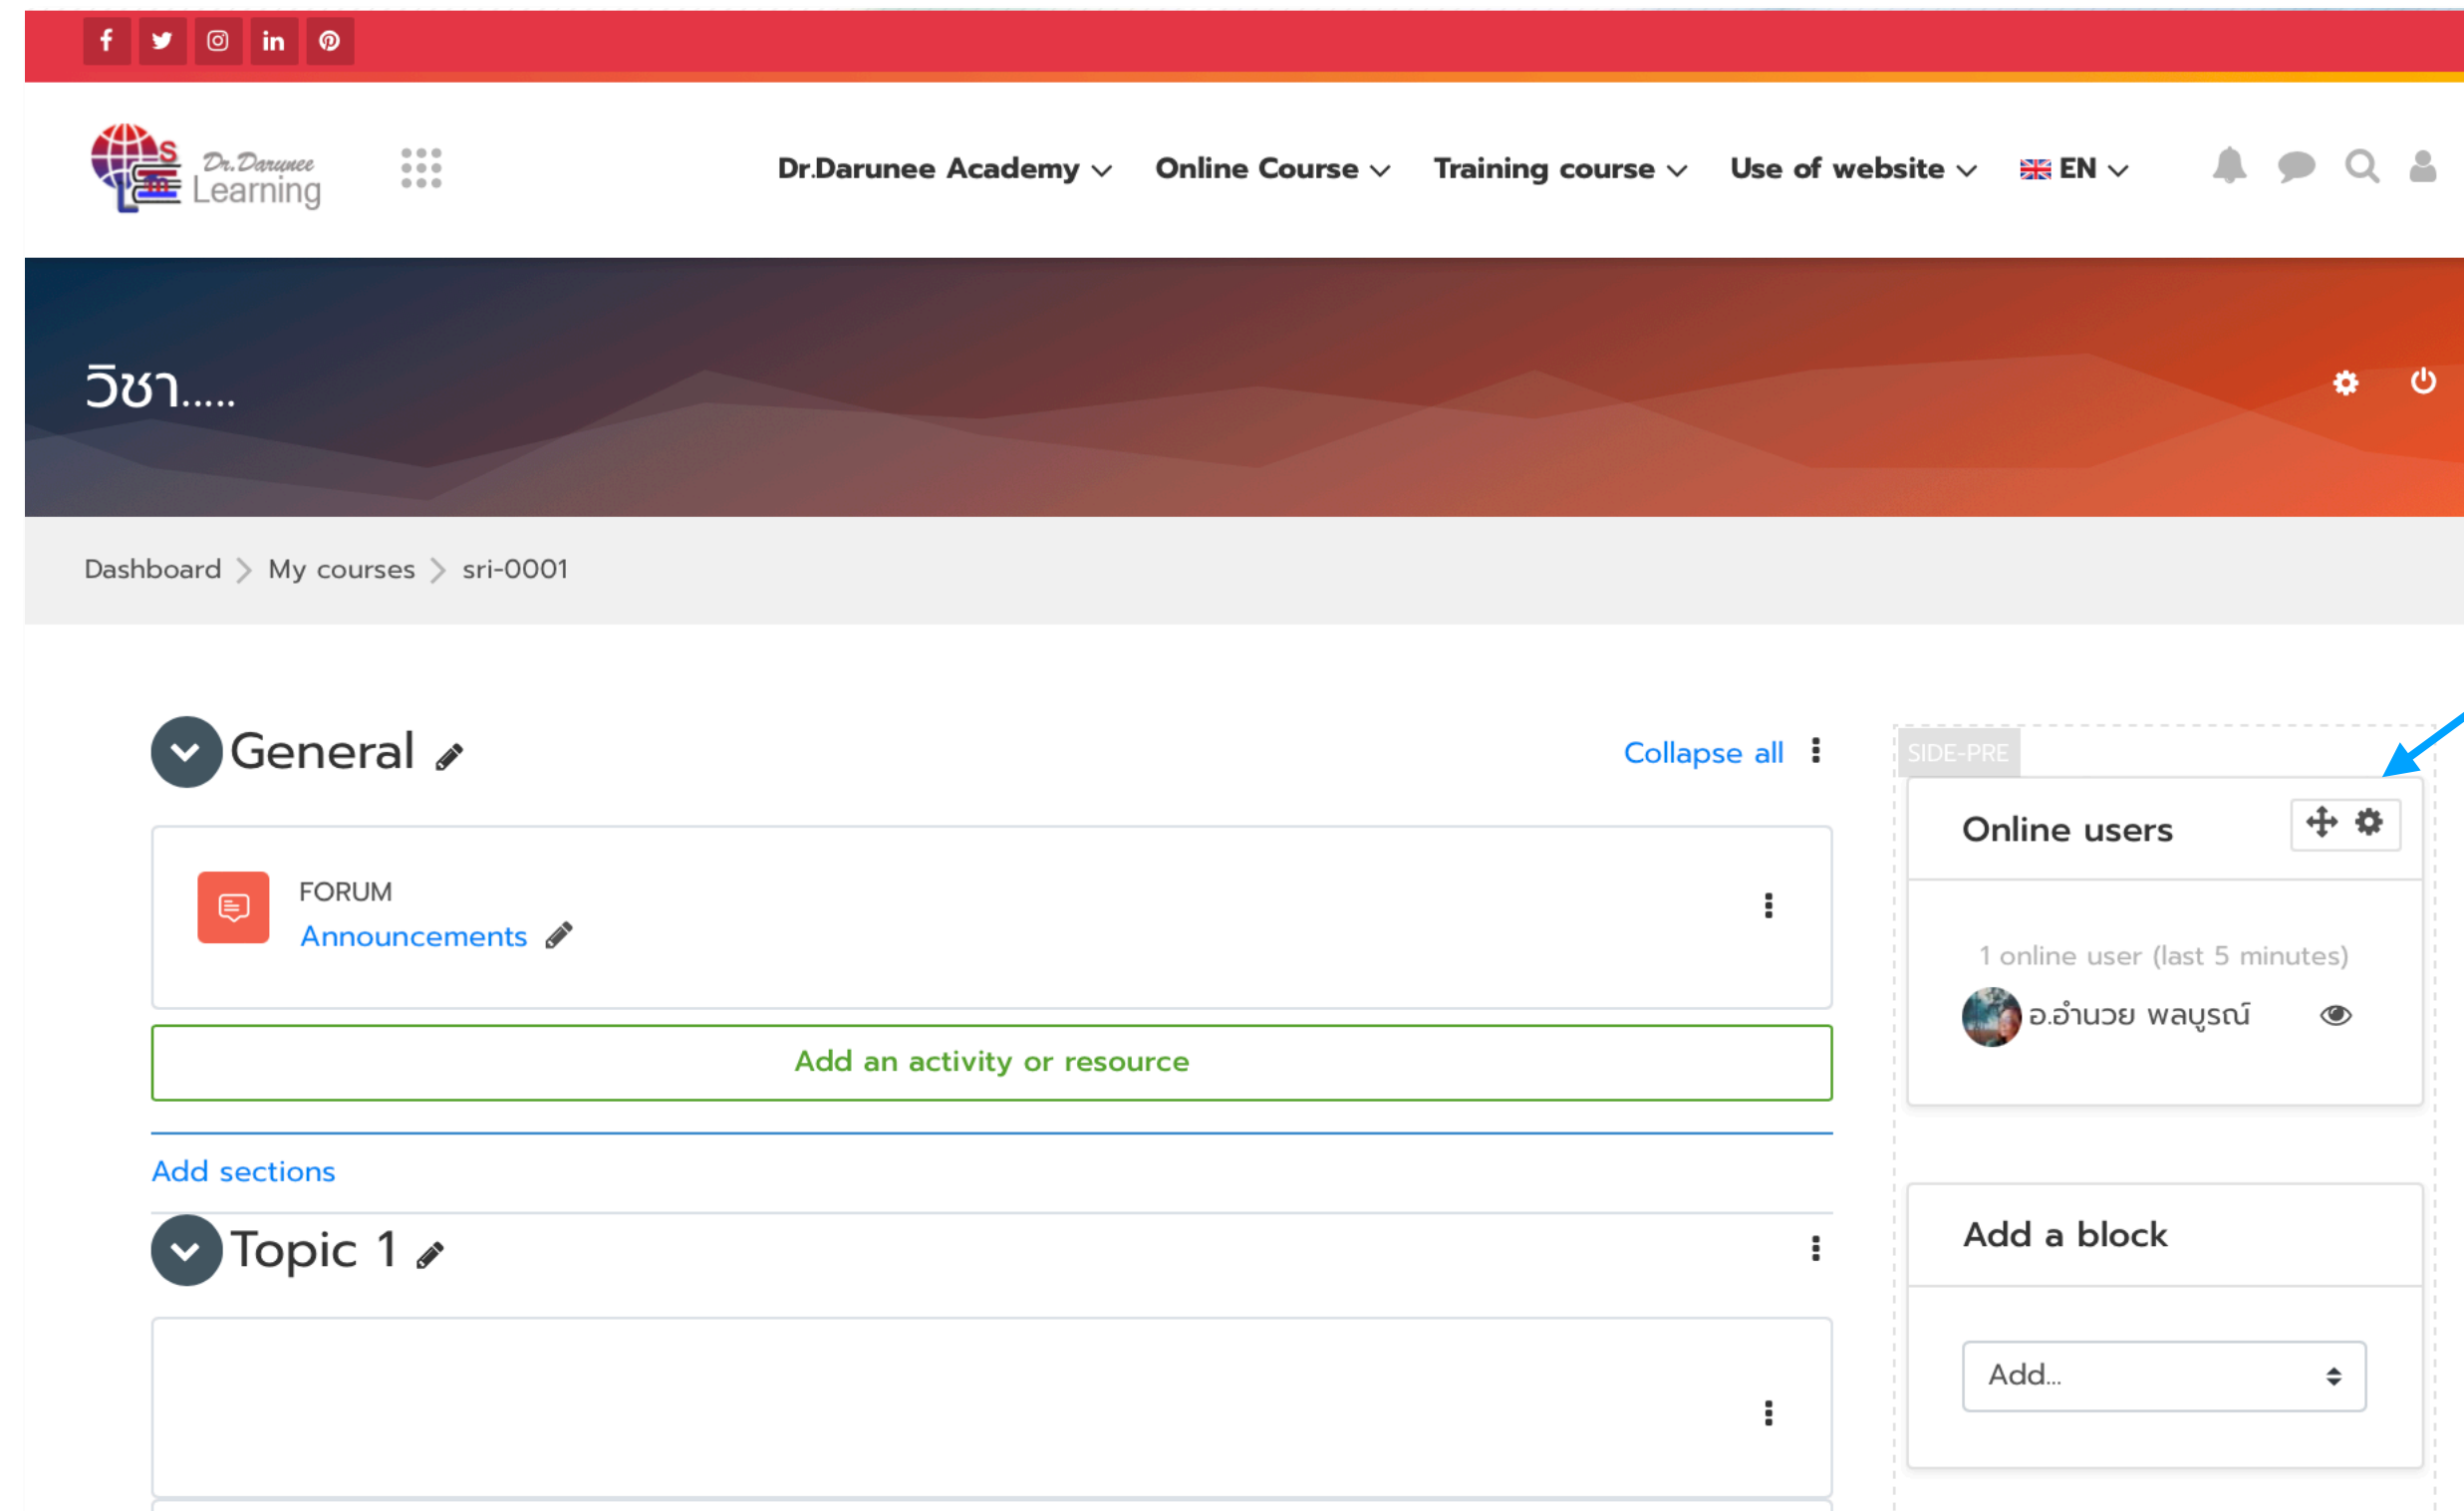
Dr.Darunee Learning

Dr.Darunee Academy Online Course Training course Use of website EN

วิชา.....

Dashboard > My courses > sri-0001

General

Collapse all

FORUM
Announcements

Add an activity or resource

Add sections

Topic 1

SIDE-PRE

Online users

1 online user (last 5 minutes)

อ.อำนวย พลบูรณ์

Add a block

Add...